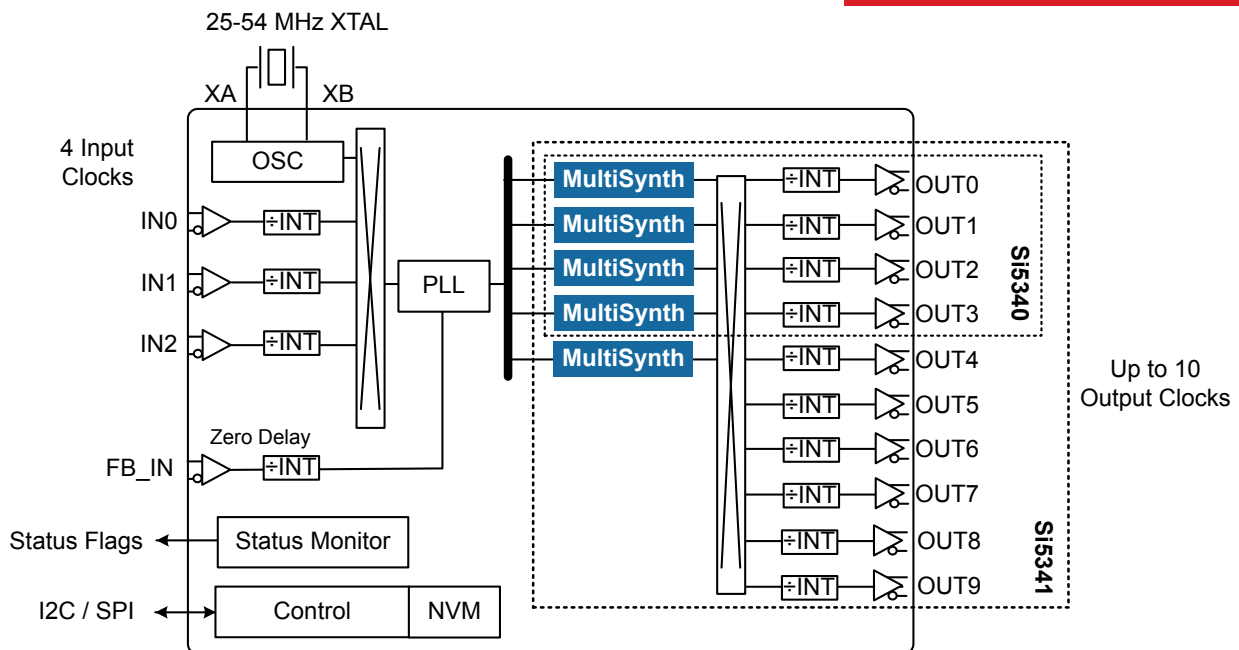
25-54 MHz XTAL

XA

XB

OSC

4 Input Clocks

IN0

÷INT

IN1

÷INT

IN2

÷INT

PLL

Zero Delay

FB_IN

÷INT

Status Flags

Status Monitor

I2C / SPI

Control

NVM

MultiSynth

MultiSynth

MultiSynth

MultiSynth

MultiSynth

÷INT OUT0

÷INT OUT1

÷INT OUT2

÷INT OUT3

Si5340

÷INT OUT4

÷INT OUT5

÷INT OUT6

÷INT OUT7

÷INT OUT8

÷INT OUT9

Si5341

Up to 10 Output Clocks